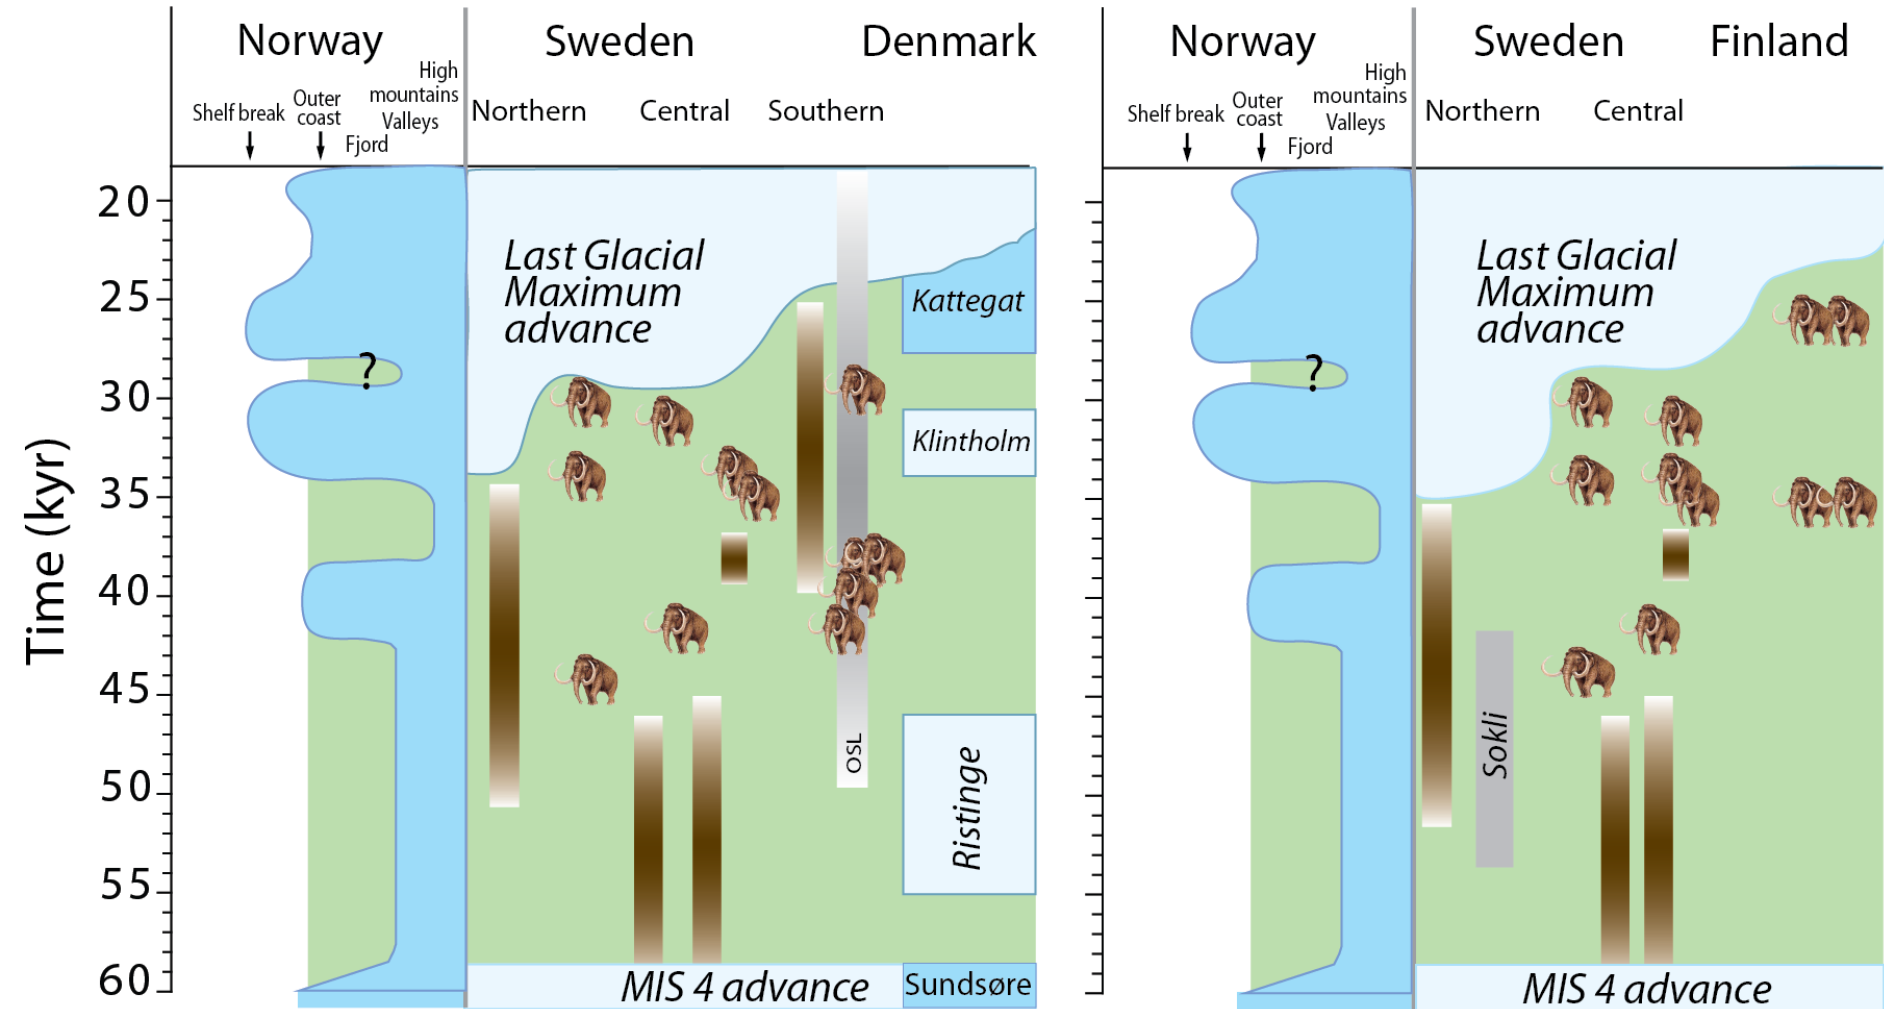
Norway

Shelf break
Outer coast
High mountains
Valleys
Fjord

Sweden

Northern
Central
Southern

Denmark

Time (kyr)
20
25
30
35
40
45
50
55
60

?

Last Glacial Maximum advance

Kattegat

Klintholm

OSL

Ristinge

MIS 4 advance

Sundsøre

Norway

Shelf break
Outer coast
High mountains
Valleys
Fjord

Sweden

Northern
Central

Finland

?

Last Glacial Maximum advance

Sokli

MIS 4 advance